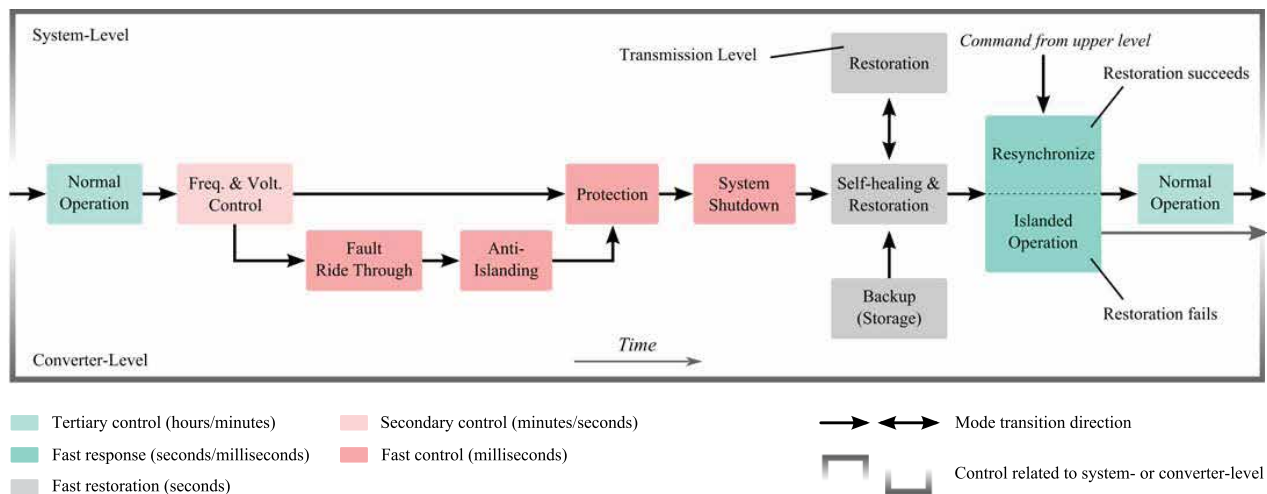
System-Level

Transmission Level

Restoration

Command from upper level

Restoration succeeds

Normal Operation

Freq. & Volt. Control

Protection

System Shutdown

Self-healing & Restoration

Resynchronize

Islanded Operation

Normal Operation

Fault Ride Through

Anti-Islanding

Backup (Storage)

Restoration fails

Converter-Level

Time

Tertiary control (hours/minutes)

Secondary control (minutes/seconds)

Mode transition direction

Fast response (seconds/milliseconds)

Fast control (milliseconds)

Control related to system- or converter-level

Fast restoration (seconds)